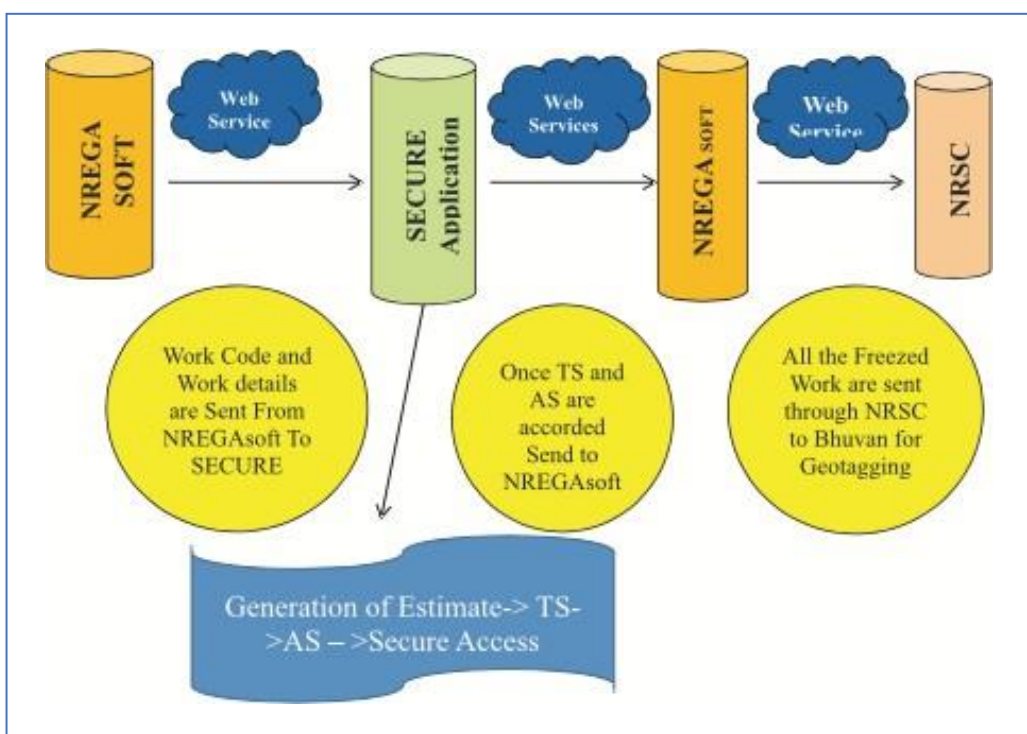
NREGA SOFT

Web Service

SECURE Application

Web Services

NREGA SOFT

Web Service

NRSC

Work Code and Work details are Sent From NREGAsoft To SECURE

Once TS and AS are accorded Send to NREGAsoft

All the Freezed Work are sent through NRSC to Bhuvan for Geotagging

Generation of Estimate-> TS->AS – >Secure Access